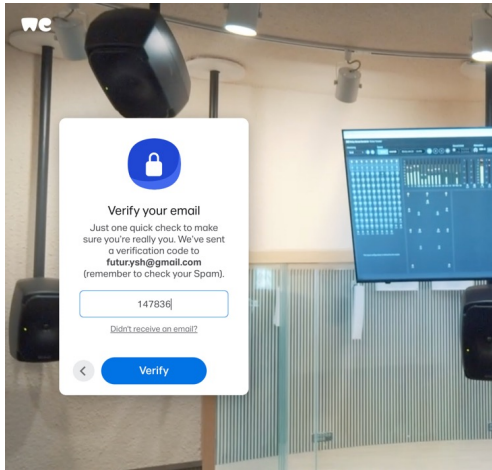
we

Verify your email

Just one quick check to make sure you're really you. We've sent a verification code to **futurysh@gmail.com** (remember to check your Spam).

147836

Didn't receive an email?

<

Verify